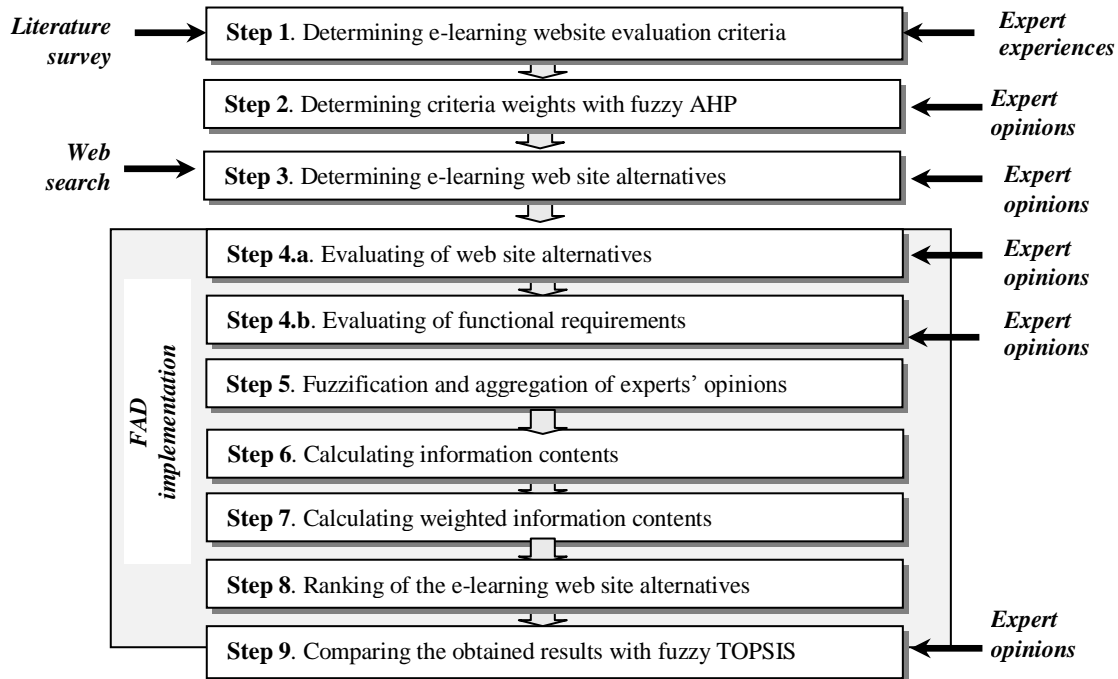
Literature survey

Step 1. Determining e-learning website evaluation criteria

Expert experiences

Step 2. Determining criteria weights with fuzzy AHP

Expert opinions

Web search

Step 3. Determining e-learning web site alternatives

Expert opinions

FAD implementation

Step 4.a. Evaluating of web site alternatives

Expert opinions

Step 4.b. Evaluating of functional requirements

Expert opinions

Step 5. Fuzzification and aggregation of experts' opinions

Step 6. Calculating information contents

Step 7. Calculating weighted information contents

Step 8. Ranking of the e-learning web site alternatives

Step 9. Comparing the obtained results with fuzzy TOPSIS

Expert opinions